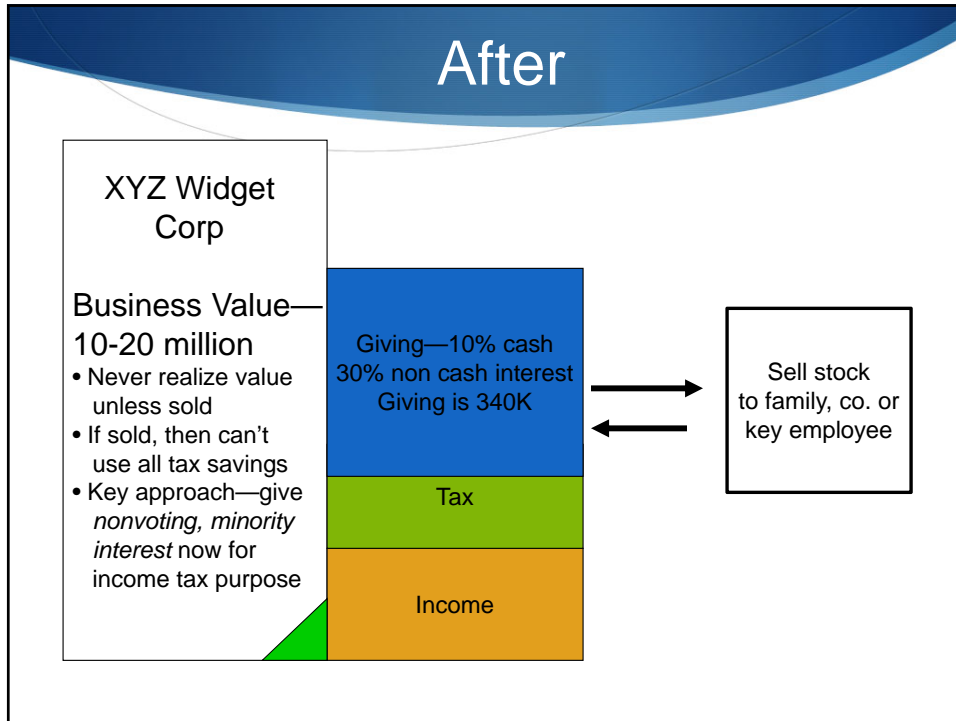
After

XYZ Widget Corp

Business Value—10-20 million

• Never realize value unless sold
• If sold, then can't use all tax savings
• Key approach—give *nonvoting, minority interest* now for income tax purpose

Giving—10% cash
30% non cash interest
Giving is 340K

Tax

Income

Sell stock to family, co. or key employee